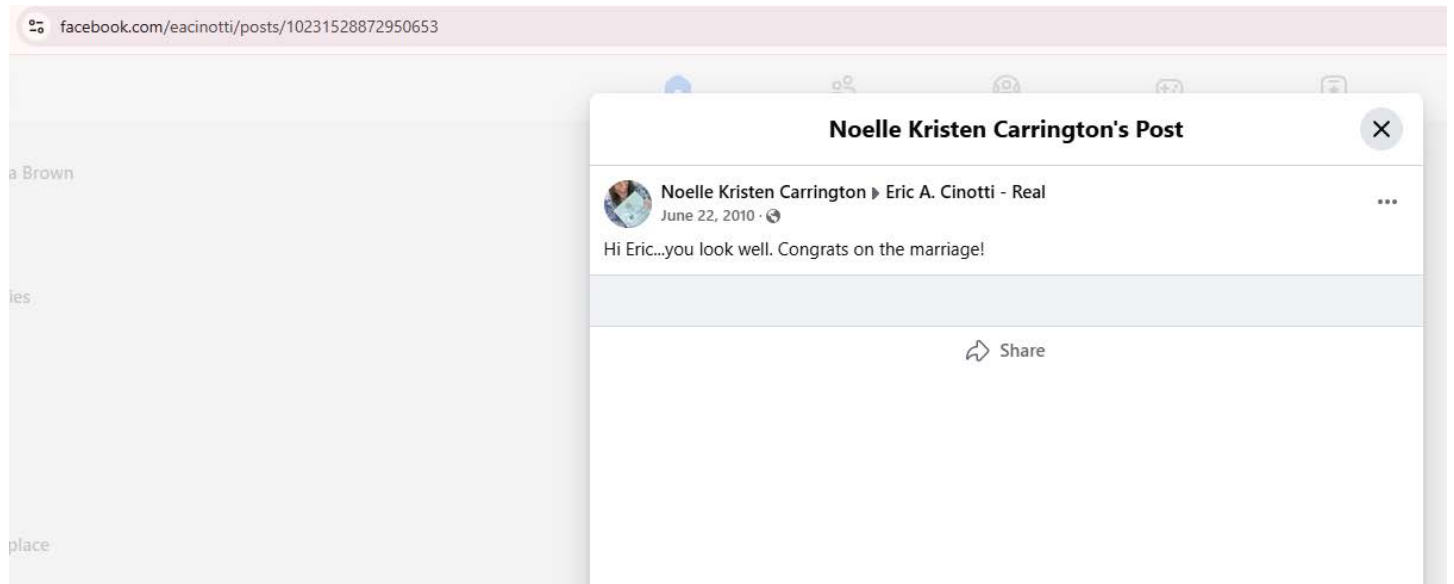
facebook.com/eacinotti/posts/10231528872950653

a Brown

ies

place

Noelle Kristen Carrington's Post

×

Noelle Kristen Carrington ▸ Eric A. Cinotti - Real
June 22, 2010 ·

...

Hi Eric...you look well. Congrats on the marriage!

Share